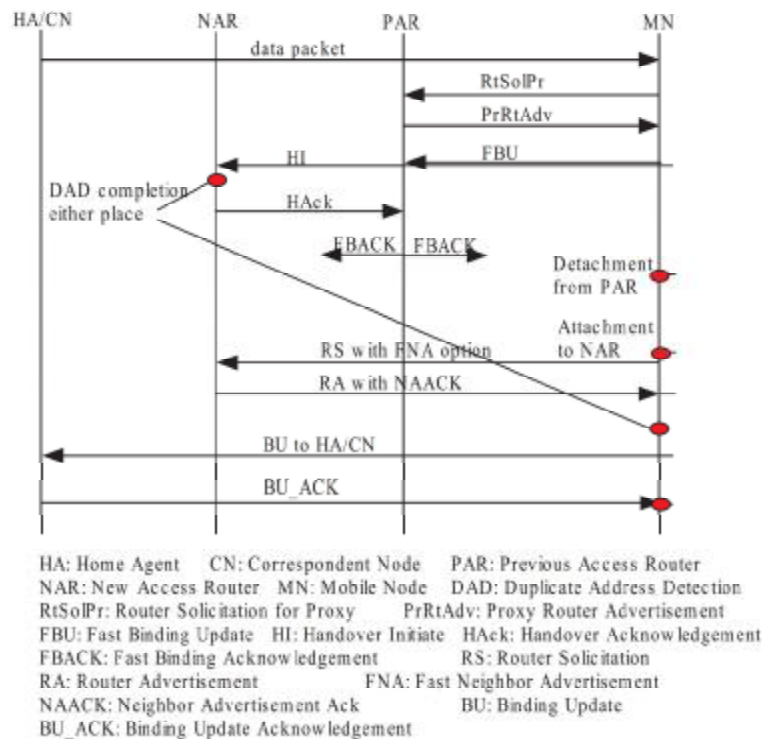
HA/CN
NAR
PAR
MN

data packet
RtSolPr
PrRtAdv
HI
FBU
DAD completion either place
HAck
FBACK
FBACK
Detachment from PAR
Attachment to NAR
RS with FNA option
RA with NAACK
BU to HA/CN
BU_ACK

HA: Home Agent CN: Correspondent Node PAR: Previous Access Router
NAR: New Access Router MN: Mobile Node DAD: Duplicate Address Detection
RtSolPr: Router Solicitation for Proxy PrRtAdv: Proxy Router Advertisement
FBU: Fast Binding Update HI: Handover Initiate HAck: Handover Acknowledgement
FBACK: Fast Binding Acknowledgement RS: Router Solicitation
RA: Router Advertisement FNA: Fast Neighbor Advertisement
NAACK: Neighbor Advertisement Ack BU: Binding Update
BU_ACK: Binding Update Acknowledgement